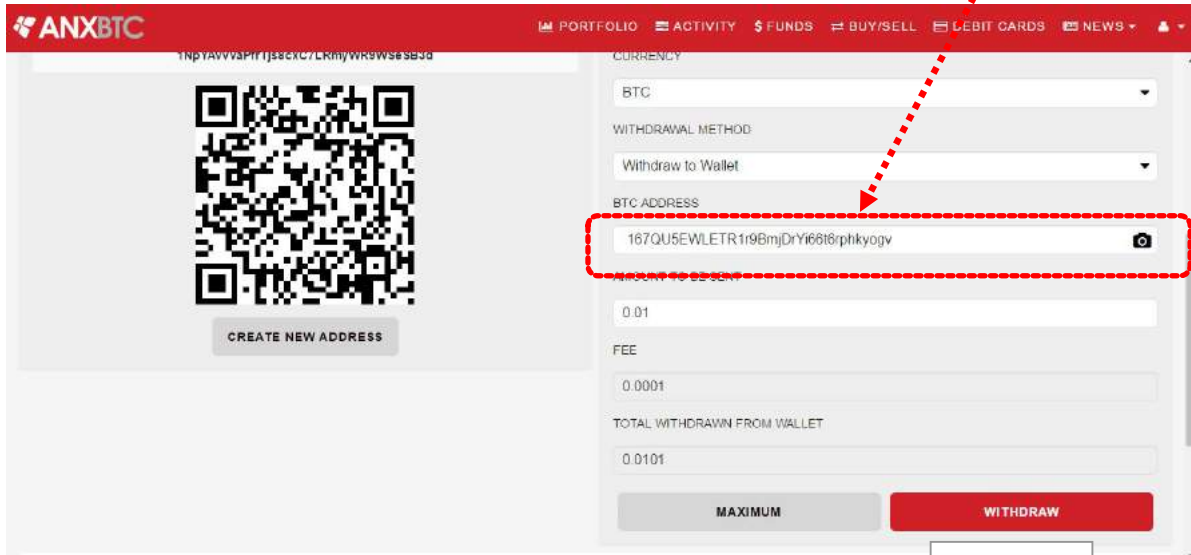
ANXBTC

PORTFOLIO ACTIVITY $ FUNDS BUY/SELL DEBIT CARDS NEWS

1NpYAVVVaPfrTjs8cxC7LRmjWR9WSeSB3d

CREATE NEW ADDRESS

CURRENCY

BTC

WITHDRAWAL METHOD

Withdraw to Wallet

BTC ADDRESS

167QU5EWLETR1r9BmjDrYi66t6rphkyogv

AMOUNT TO BE SENT

0.01

FEE

0.0001

TOTAL WITHDRAWN FROM WALLET

0.0101

MAXIMUM

WITHDRAW